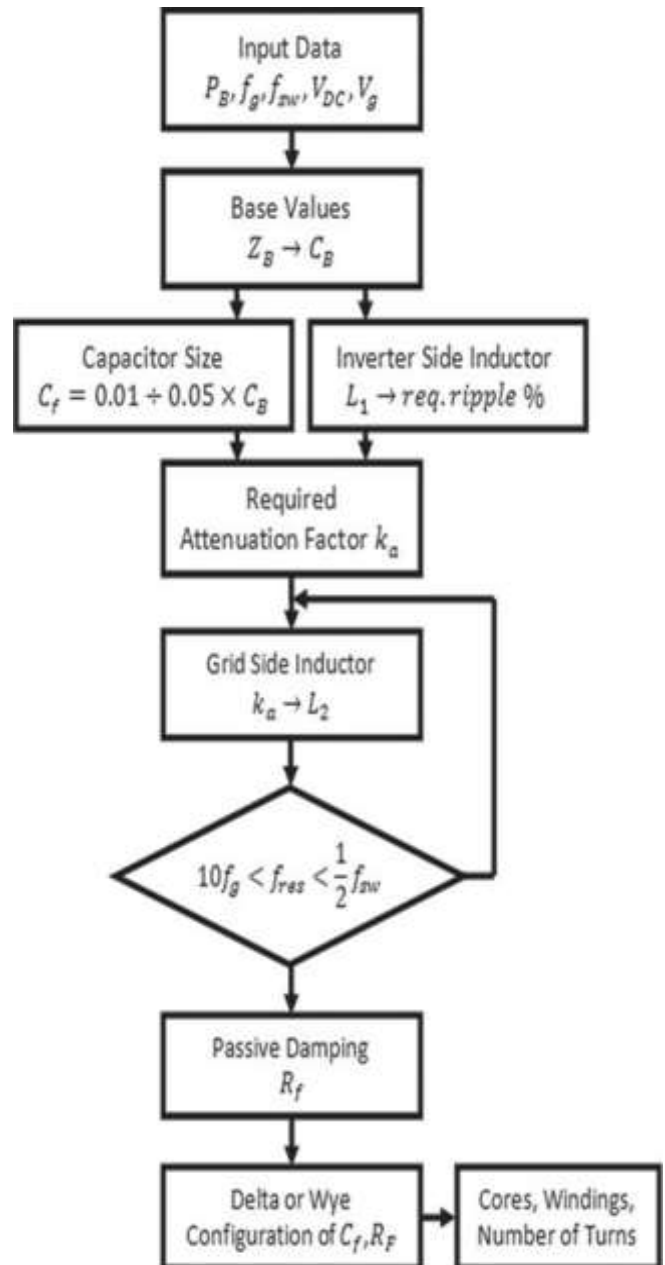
Input Data
$P_B, f_g, f_{sw}, V_{DC}, V_g$

Base Values
$Z_B \rightarrow C_B$

Capacitor Size
$C_f = 0.01 \div 0.05 \times C_B$

Inverter Side Inductor
$L_1 \rightarrow req.ripple\ \%$

Required
Attenuation Factor $k_a$

Grid Side Inductor
$k_a \rightarrow L_2$

$10f_g < f_{res} < \frac{1}{2}f_{sw}$

Passive Damping
$R_f$

Delta or Wye
Configuration of $C_f, R_F$

Cores, Windings,
Number of Turns